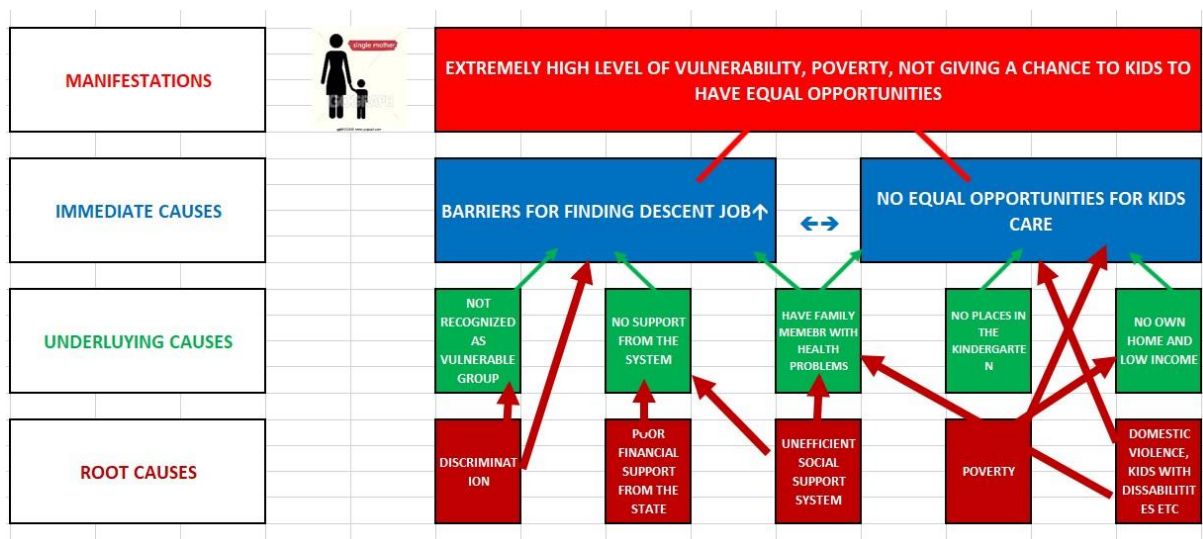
MANIFESTATIONS

single mother

EXTREMELY HIGH LEVEL OF VULNERABILITY, POVERTY, NOT GIVING A CHANCE TO KIDS TO HAVE EQUAL OPPORTUNITIES

IMMEDIATE CAUSES

BARRIERS FOR FINDING DESCENT JOB

NO EQUAL OPPORTUNITIES FOR KIDS CARE

UNDERLUYING CAUSES

NOT RECOGNIZED AS VULNERABLE GROUP

NO SUPPORT FROM THE SYSTEM

HAVE FAMILY MEMEBR WITH HEALTH PROBLEMS

NO PLACES IN THE KINDERGARTE N

NO OWN HOME AND LOW INCOME

ROOT CAUSES

DISCRIMINAT ION

POOR FINANCIAL SUPPORT FROM THE STATE

UNEFFICIENT SOCIAL SUPPORT SYSTEM

POVERTY

DOMESTIC VIOLENCE, KIDS WITH DISSABILITIT ES ETC